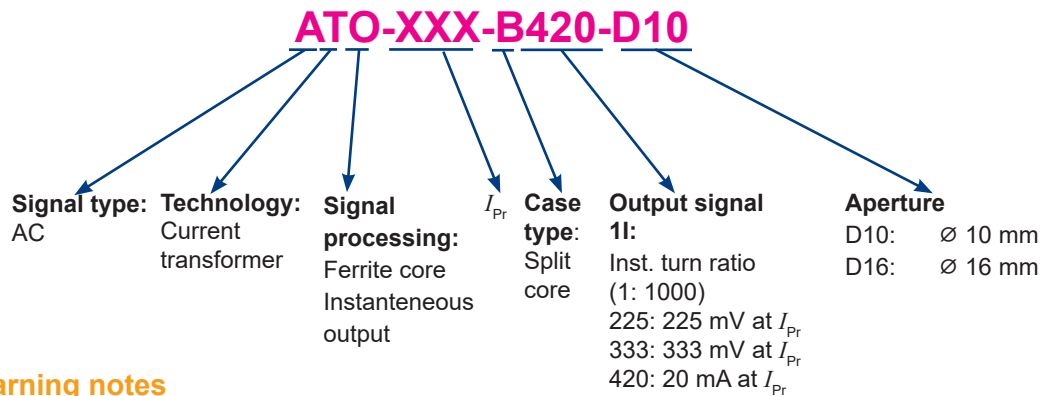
ATO-XXX-B420-D10

Signal type: AC

Technology: Current transformer

Signal processing: Ferrite core Instanteneous output

$I_{Pr}$

Case type: Split core

Output signal 1I: Inst. turn ratio (1: 1000) 225: 225 mV at $I_{Pr}$ 333: 333 mV at $I_{Pr}$ 420: 20 mA at $I_{Pr}$

Aperture
D10: Ø 10 mm
D16: Ø 16 mm

arning notes